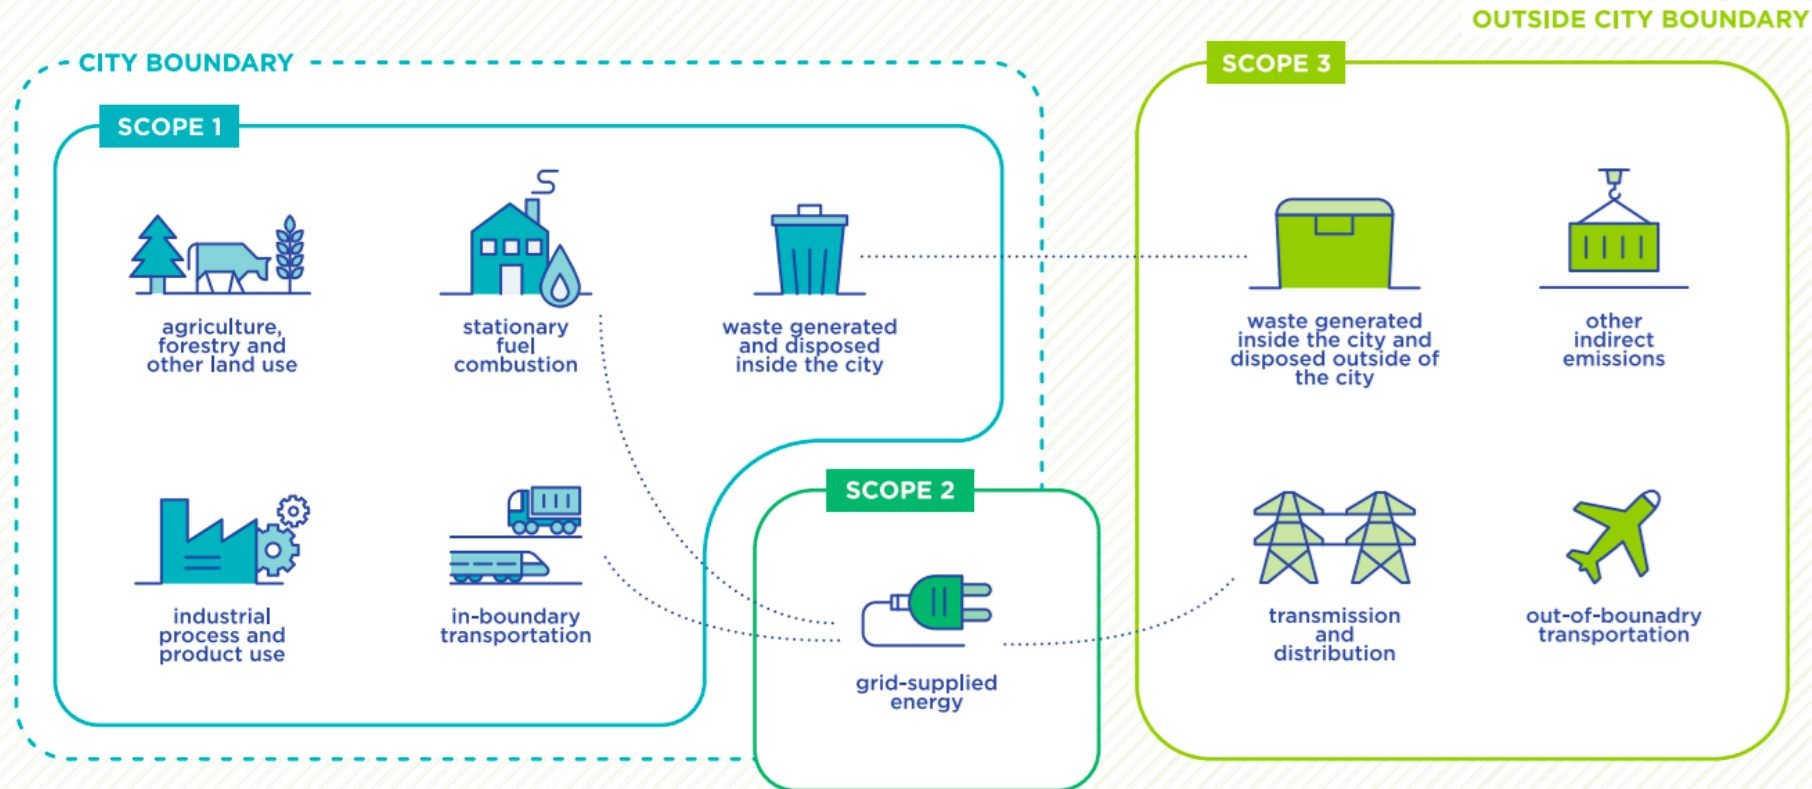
OUTSIDE CITY BOUNDARY

CITY BOUNDARY

SCOPE 1

agriculture, forestry and other land use

stationary fuel combustion

waste generated and disposed inside the city

industrial process and product use

in-boundary transportation

SCOPE 2

grid-supplied energy

SCOPE 3

waste generated inside the city and disposed outside of the city

other indirect emissions

transmission and distribution

out-of-bounadry transportation